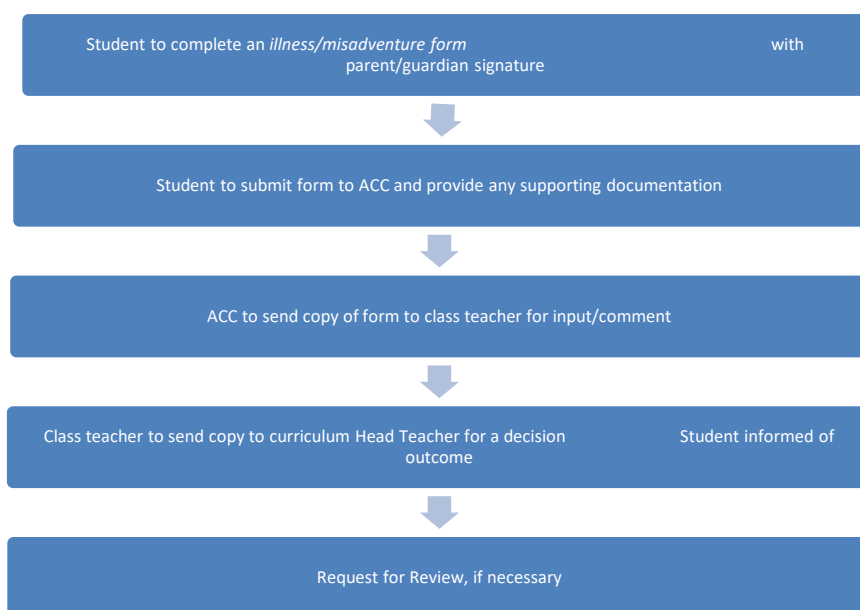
Student to complete an *illness/misadventure form* with parent/guardian signature

Student to submit form to ACC and provide any supporting documentation

ACC to send copy of form to class teacher for input/comment

Class teacher to send copy to curriculum Head Teacher for a decision Student informed of outcome

Request for Review, if necessary